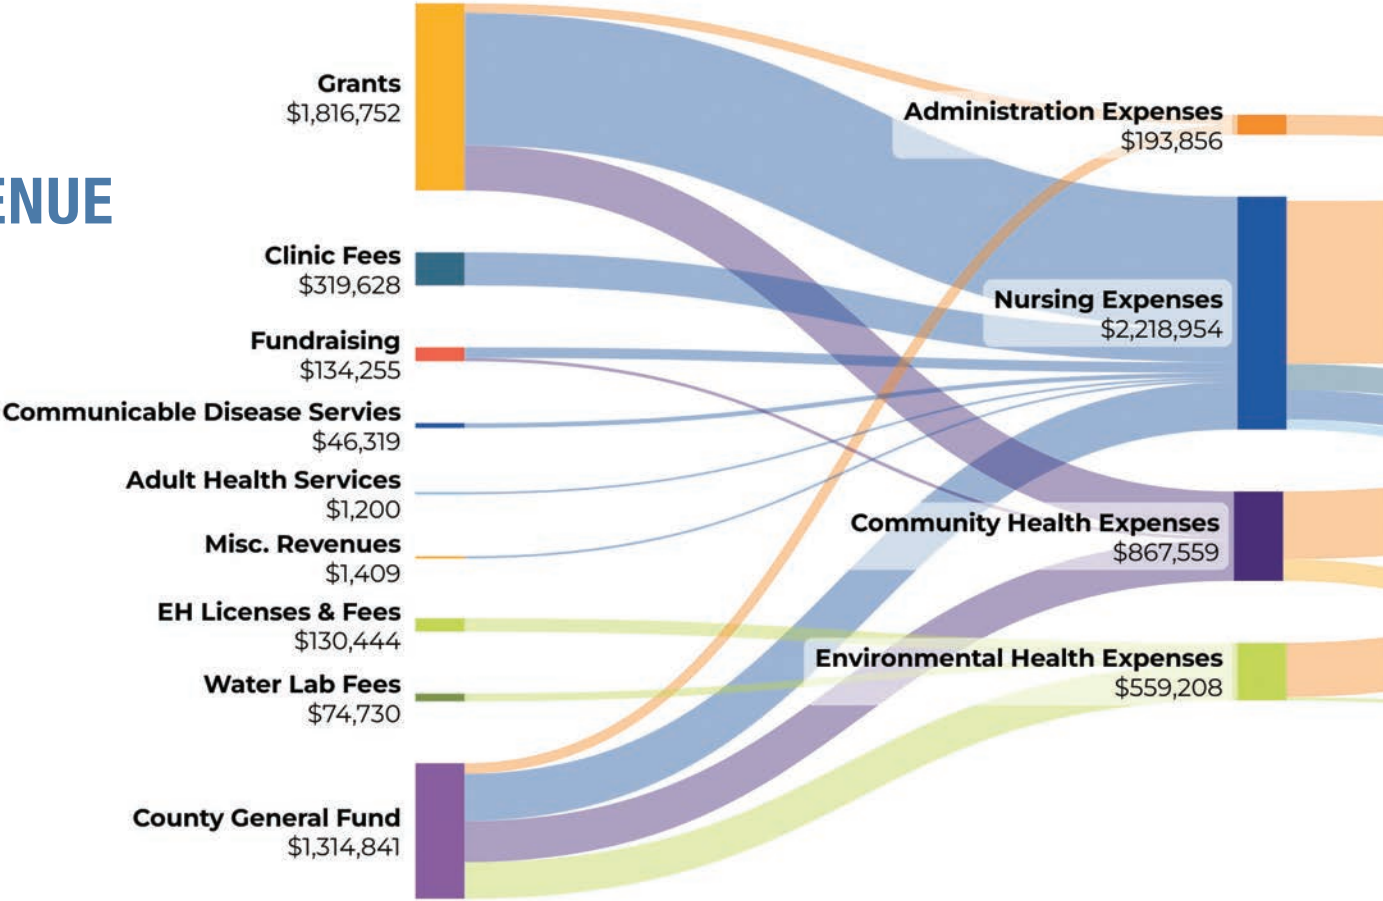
ENUE

Grants
$1,816,752

Clinic Fees
$319,628

Fundraising
$134,255

Communicable Disease Servies
$46,319

Adult Health Services
$1,200

Misc. Revenues
$1,409

EH Licenses & Fees
$130,444

Water Lab Fees
$74,730

County General Fund
$1,314,841

Administration Expenses
$193,856

Nursing Expenses
$2,218,954

Community Health Expenses
$867,559

Environmental Health Expenses
$559,208